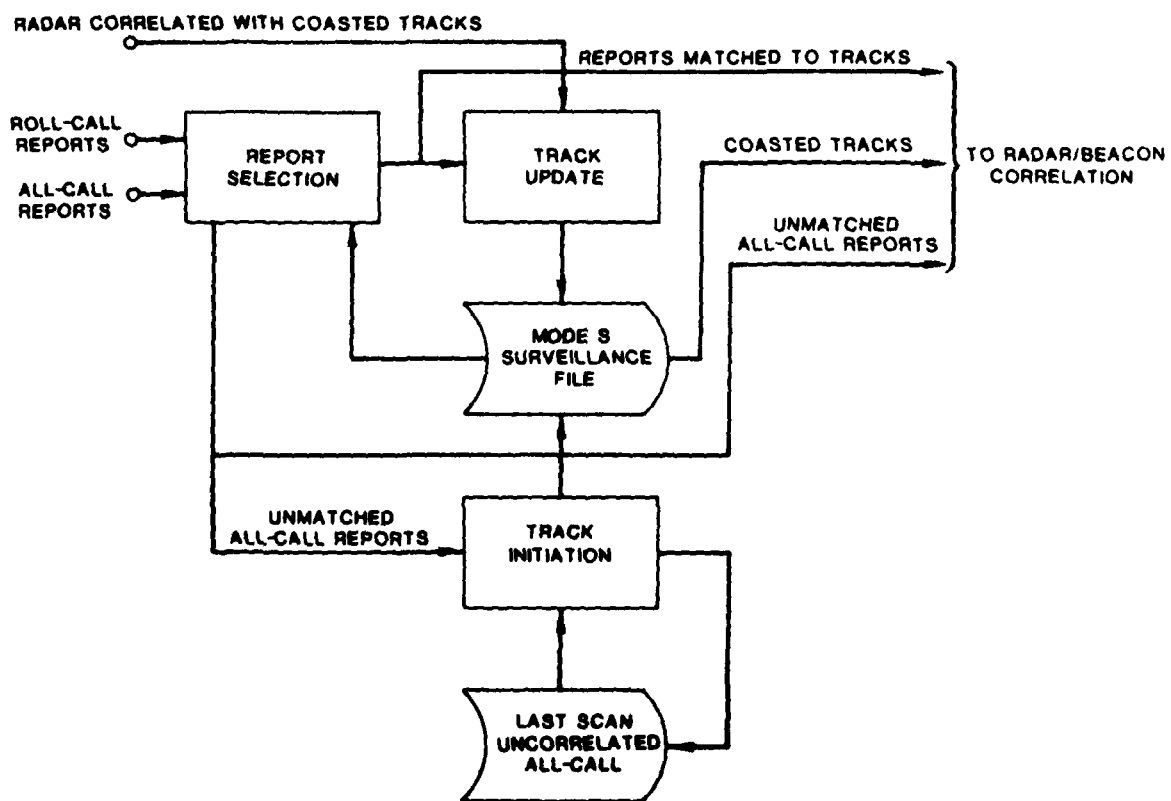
RADAR CORRELATED WITH COASTED TRACKS

REPORTS MATCHED TO TRACKS

ROLL-CALL REPORTS

ALL-CALL REPORTS

REPORT SELECTION

TRACK UPDATE

COASTED TRACKS

TO RADAR/BEACON CORRELATION

UNMATCHED ALL-CALL REPORTS

MODE S SURVEILLANCE FILE

UNMATCHED ALL-CALL REPORTS

TRACK INITIATION

LAST SCAN UNCORRELATED ALL-CALL